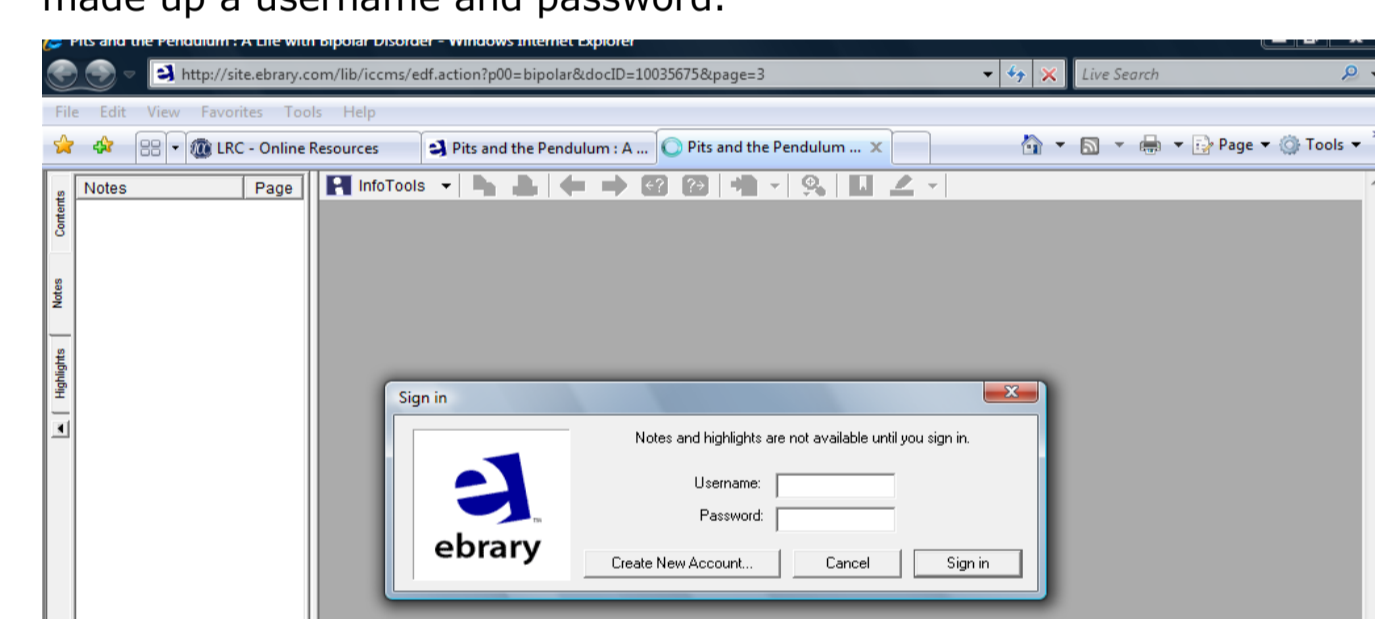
made up a username and password.

Pits and the Pendulum : A Life with Bipolar Disorder - Windows Internet Explorer

http://site.ebrary.com/lib/iccms/edf.action?p00=bipolar&docID=10035675&page=3

Live Search

File Edit View Favorites Tools Help

LRC - Online Resources

Pits and the Pendulum : A ...

Pits and the Pendulum ...

Page ▾ Tools ▾

Contents

Notes

Highlights

Notes

Page

InfoTools

Sign in

Notes and highlights are not available until you sign in.

Username:

Password:

ebrary

Create New Account...

Cancel

Sign in